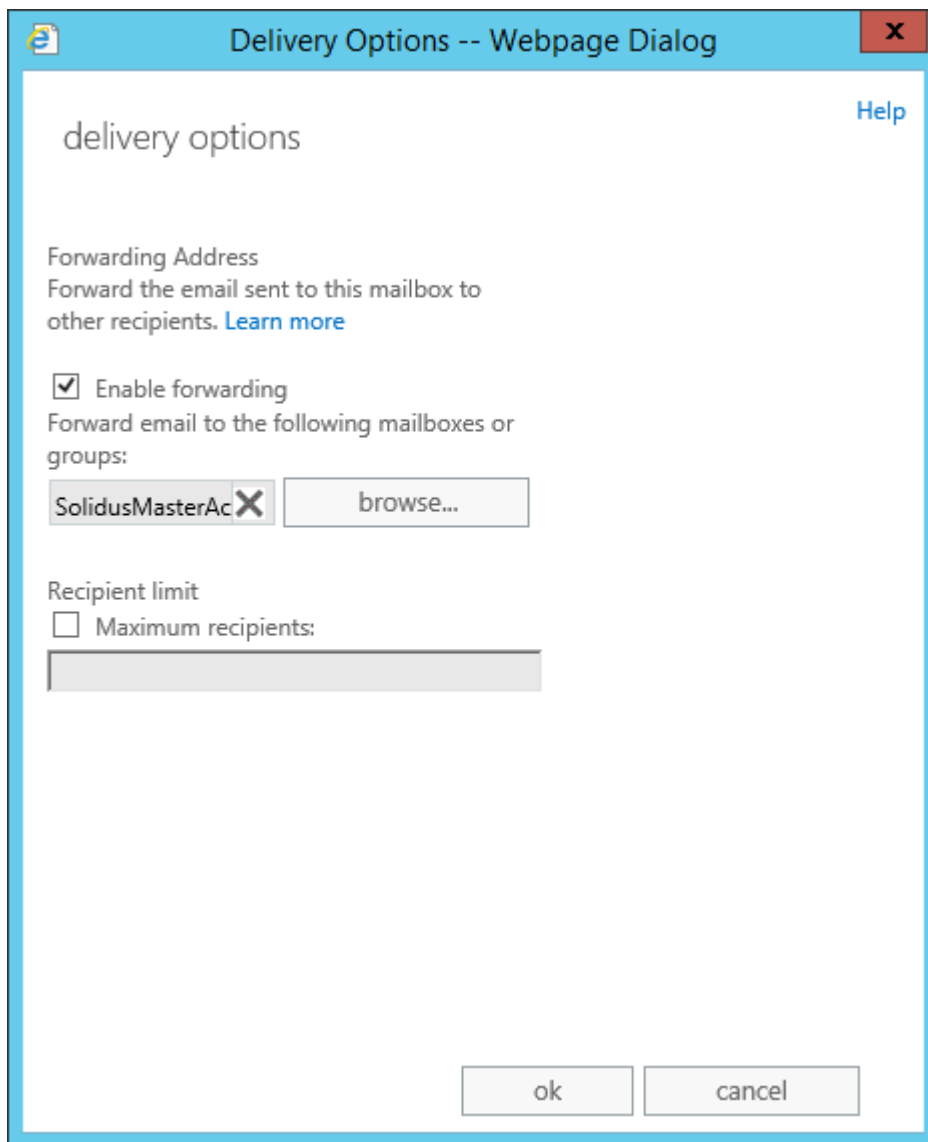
Delivery Options -- Webpage Dialog

Help

delivery options

Forwarding Address
Forward the email sent to this mailbox to other recipients. Learn more

Enable forwarding
Forward email to the following mailboxes or groups:

SolidusMasterAc

browse...

Recipient limit
Maximum recipients:

ok
cancel